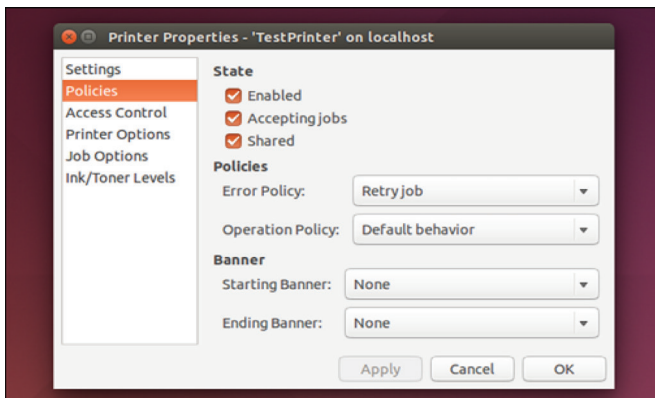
Printer Properties - 'TestPrinter' on localhost

Settings
Policies
Access Control
Printer Options
Job Options
Ink/Toner Levels

State
Enabled
Accepting jobs
Shared

Policies
Error Policy: Retry job
Operation Policy: Default behavior

Banner
Starting Banner: None
Ending Banner: None

Apply
Cancel
OK